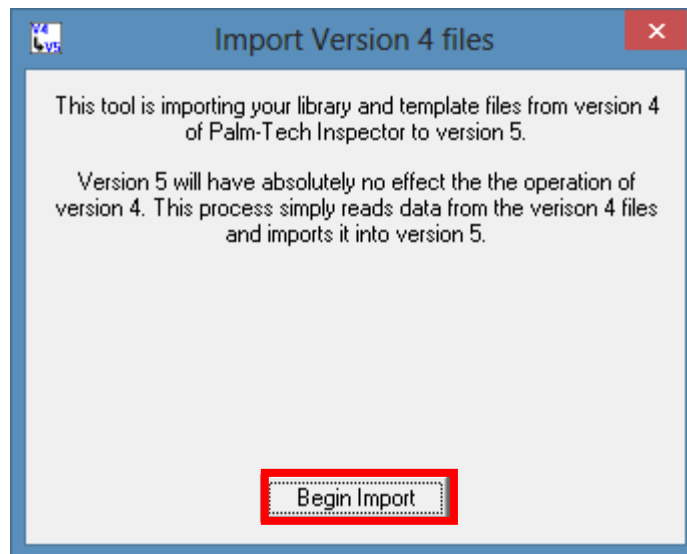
V4 V5

Import Version 4 files

This tool is importing your library and template files from version 4 of Palm-Tech Inspector to version 5.

Version 5 will have absolutely no effect the the operation of version 4. This process simply reads data from the verison 4 files and imports it into version 5.

Begin Import